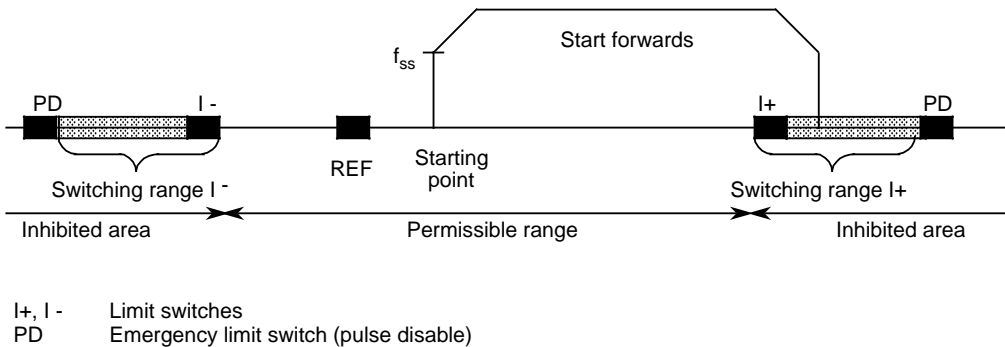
$f_{ss}$

Start forwards

PD

I -

I+

PD

REF

Starting point

Switching range I -

Switching range I+

Inhibited area

Permissible range

Inhibited area

I+, I - Limit switches
PD Emergency limit switch (pulse disable)